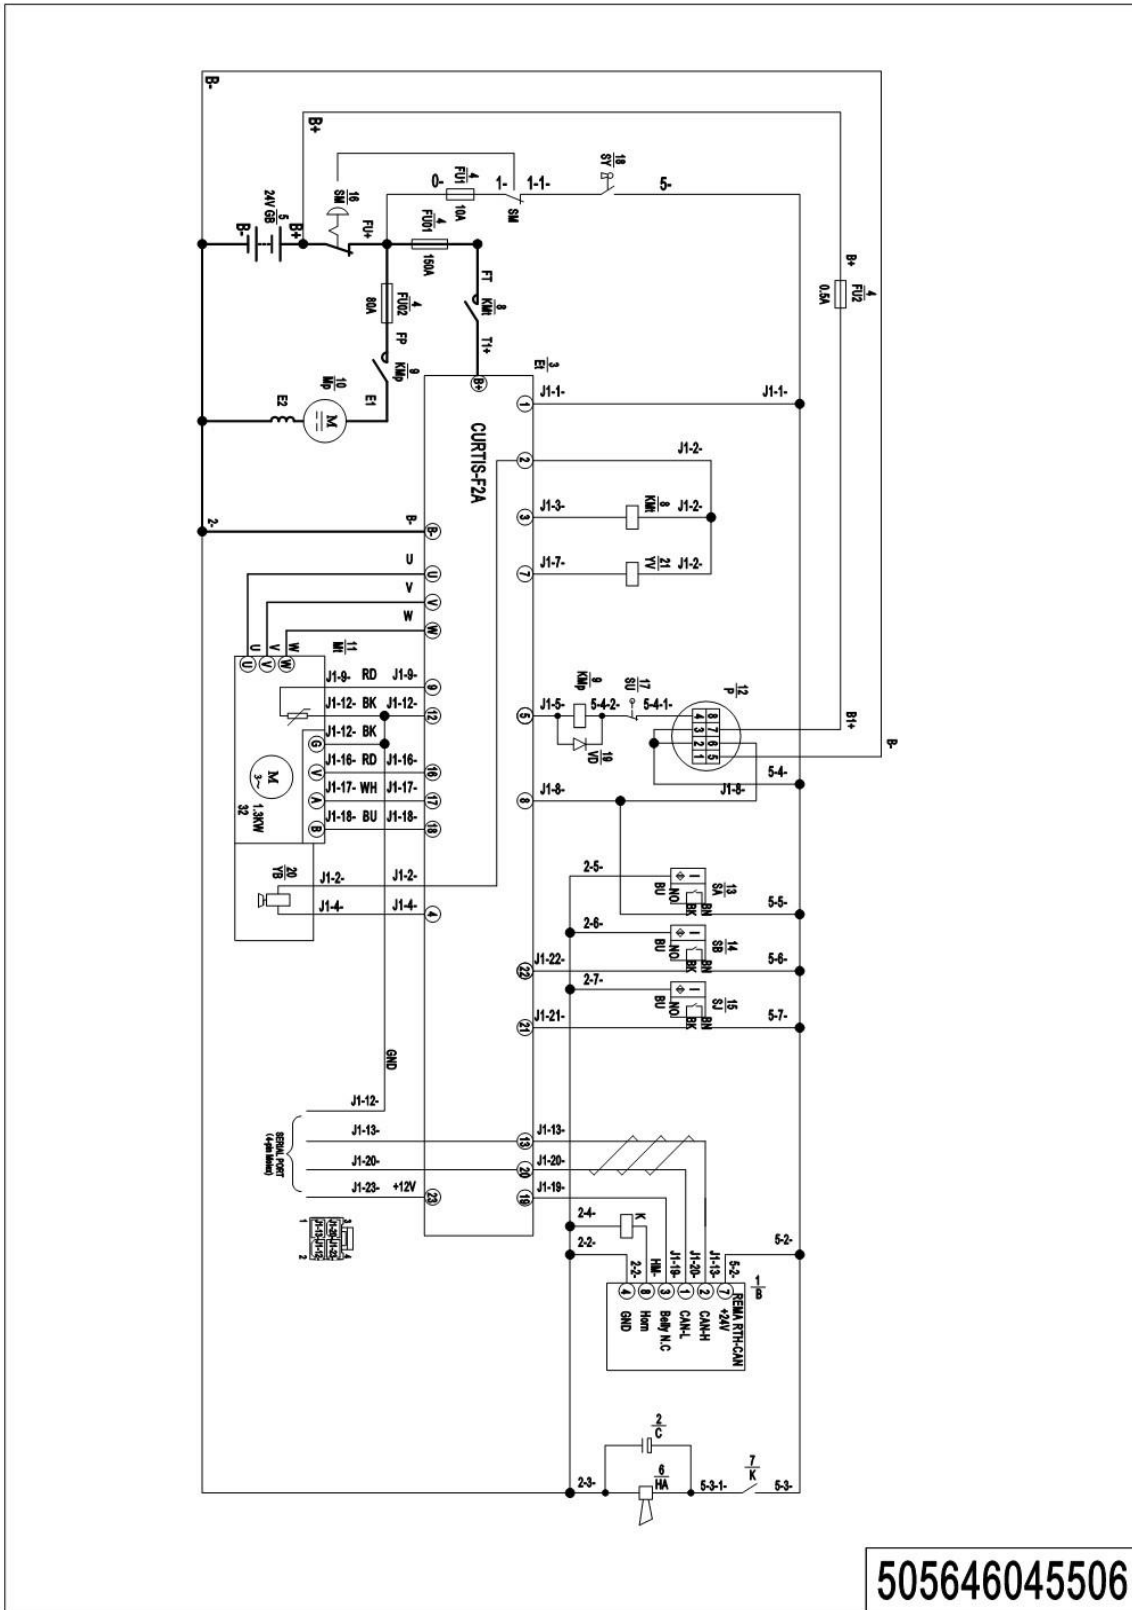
B-
B+
$\frac{4}{FU1}$
0-
1-
1-1-
$\frac{18}{SY}$
5-
16
SM
FU+
10A
SM
5
24V GB
B-
B+
$\frac{4}{FU01}$
150A
$\frac{4}{FU02}$
80A
FP
FT
$\frac{8}{KMt}$
T1+
$\frac{9}{KMp}$
E1
$\frac{10}{Mp}$
E2
M
B+
$\frac{4}{FU2}$
0.5A
$\frac{3}{E1}$
B+
CURTIS-F2A
1
J1-1-
J1-1-
2
J1-2-
3
J1-3-
$\frac{8}{KMt}$
J1-2-
7
J1-7-
$\frac{21}{YV}$
J1-2-
2-
B-
B-
U
V
W
U
V
W
$\frac{11}{Mt}$
U
V
W
J1-9- RD
J1-9-
9
J1-12- BK
J1-12-
12
J1-12- BK
5
J1-5-
$\frac{9}{KMp}$
5-4-2-
$\frac{17}{SU}$
5-4-1-
$\frac{12}{P}$
8 7 6 5
4 3 2 1
$\frac{19}{VD}$
B1+
B-
5-4-
G
J1-16- RD
J1-16-
16
V
J1-17- WH
J1-17-
17
A
J1-18- BU
J1-18-
18
B
M
3~
1.3KW
32
8
J1-8-
J1-8-
2-5-
BU
NO
BK
BN
$\frac{13}{SA}$
5-5-
$\frac{20}{YB}$
J1-2-
J1-2-
J1-4-
J1-4-
4
2-6-
BU
NO
BK
BN
$\frac{14}{SB}$
5-6-
J1-22-
22
2-7-
BU
NO
BK
BN
$\frac{15}{SJ}$
5-7-
J1-21-
21
GND
J1-12-
SERIAL PORT (4-pin Molex)
J1-13-
J1-13-
13
J1-20-
J1-20-
20
J1-23-
+12V
23
J1-19-
19
1
J1-13
J1-20
J1-23
J1-12
2
2-4-
K
5-2-
2-2-
2-2-
HM-
J1-19-
J1-20-
J1-13-
5-2-
$\frac{1}{B}$
4
8
3
1
2
7
GND
Horn
Belly N.C
CAN-L
CAN-H
+24V
REMA RTH-CAN
$\frac{2}{C}$
$\frac{6}{HA}$
$\frac{7}{K}$
2-3-
5-3-1-
5-3-
5056460455506